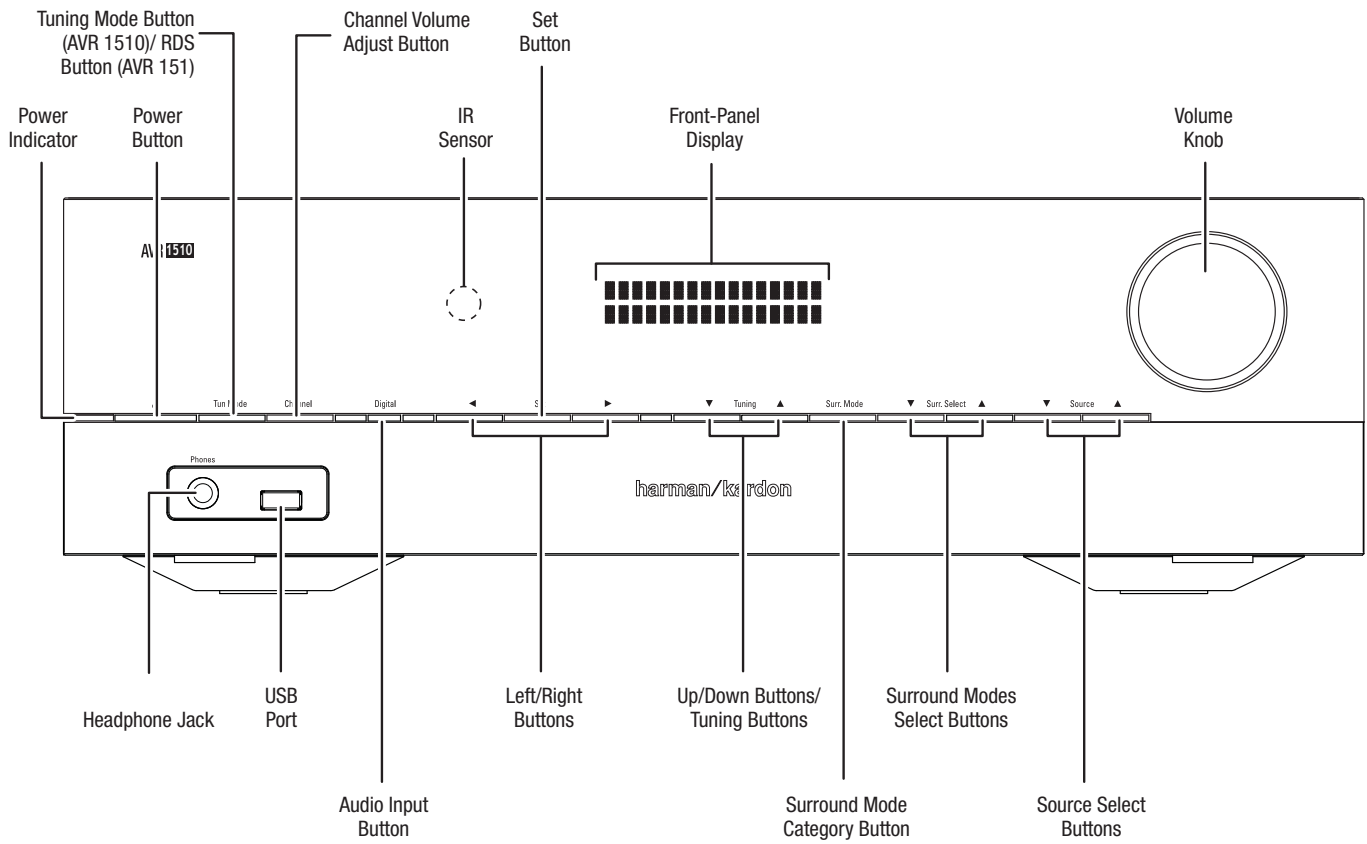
Tuning Mode Button (AVR 1510)/ RDS Button (AVR 151)

Channel Volume Adjust Button

Set Button

Power Indicator

Power Button

IR Sensor

Front-Panel Display

Volume Knob

AVR 1510

Tun Mode

Channel

Digital

◄

S

►

▼ Tuning ▲

Surr. Mode

▼ Surr. Select ▲

▼ Source ▲

Phones

harman/kardon

Headphone Jack

USB Port

Left/Right Buttons

Up/Down Buttons/ Tuning Buttons

Surround Modes Select Buttons

Audio Input Button

Surround Mode Category Button

Source Select Buttons